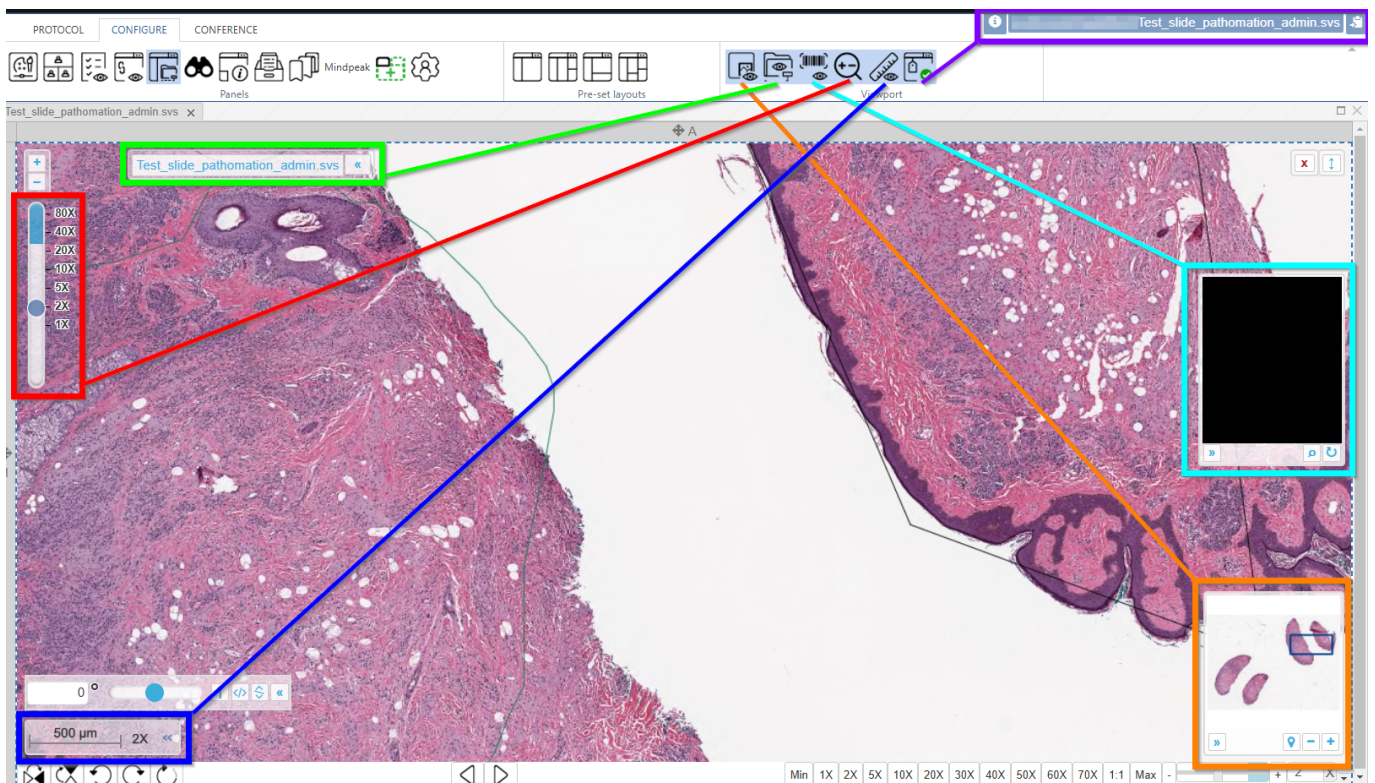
PROTOCOL CONFIGURE CONFERENCE

Test_slide_pathomation_admin.svs

Mindpeak

Panels

Pre-set layouts

Viewport

Test_slide_pathomation_admin.svs ×

A

Test_slide_pathomation_admin.svs «

+
−

80X
40X
20X
10X
5X
2X
1X

x

»

»

0 °

«

500 µm 2X «

Min 1X 2X 5X 10X 20X 30X 40X 50X 60X 70X 1:1 Max - + 2 X